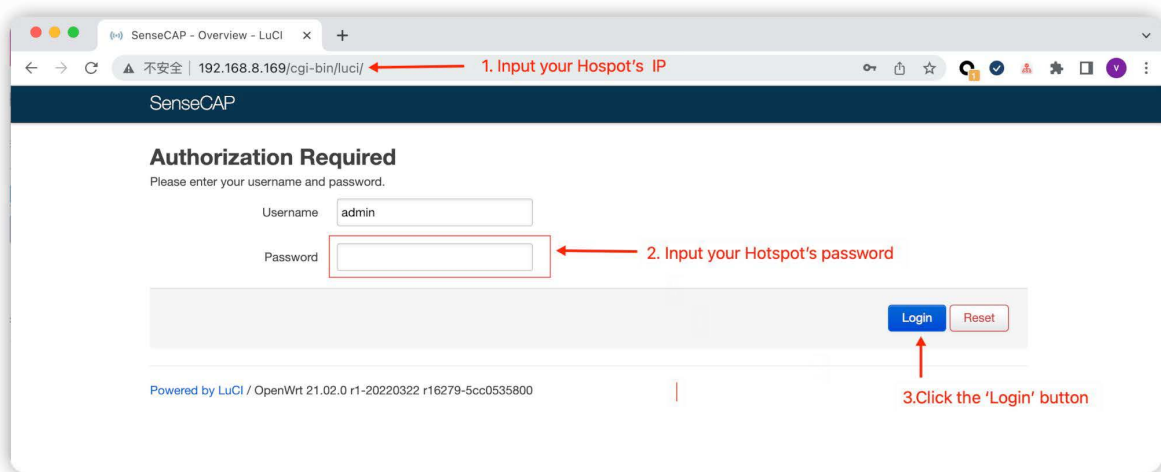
SenseCAP - Overview - LuCI

不安全 | 192.168.8.169/cgi-bin/luci/

1. Input your Hospot's IP

SenseCAP

Authorization Required

Please enter your username and password.

Username admin

Password

2. Input your Hotspot's password

Login Reset

3.Click the 'Login' button

Powered by LuCI / OpenWrt 21.02.0 r1-20220322 r16279-5cc0535800